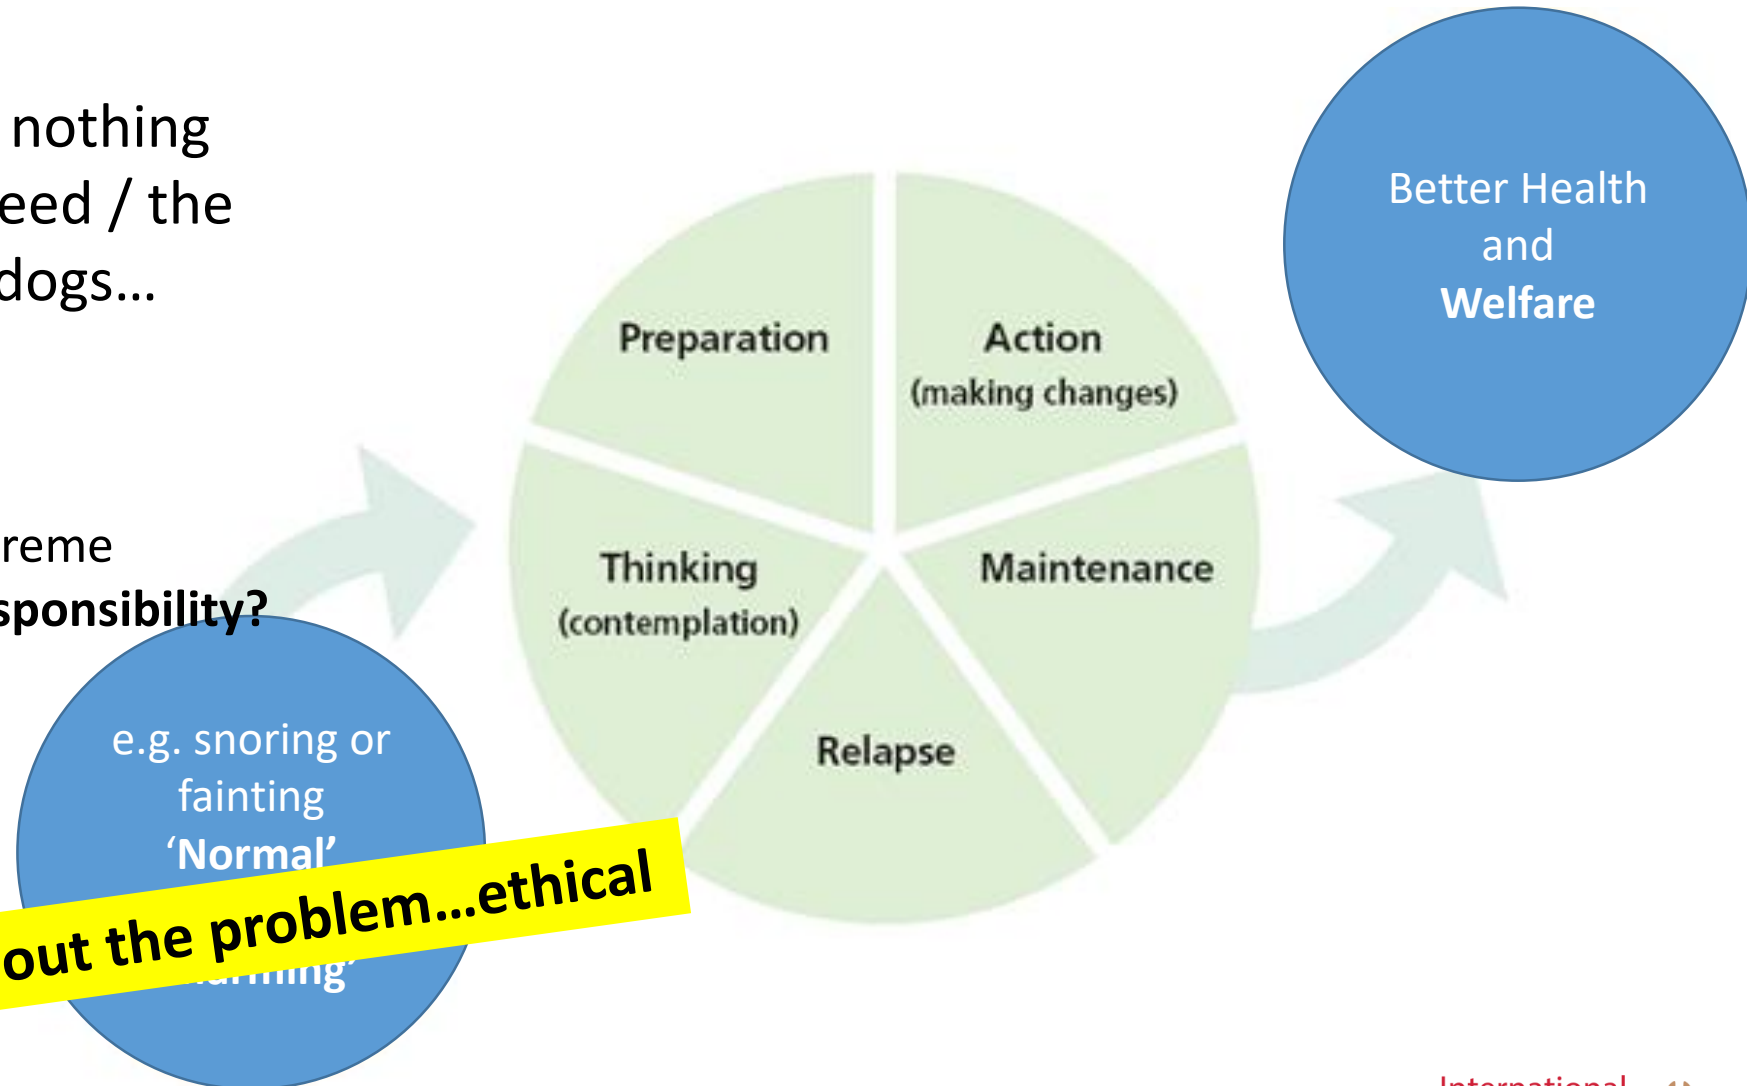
nothing
eed / the
dogs…

reme
sponsibility?

Preparation

Action
(making changes)

Thinking
(contemplation)

Maintenance

Relapse

Better Health
and
Welfare

e.g. snoring or
fainting
'Normal'
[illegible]rming'

out the problem…ethical

International